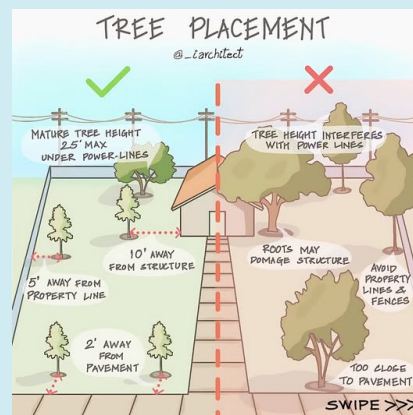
TREE PLACEMENT
@_i.architect

MATURE TREE HEIGHT 25' MAX UNDER POWER-LINES

10' AWAY FROM STRUCTURE

5' AWAY FROM PROPERTY LINE

2' AWAY FROM PAVEMENT

TREE HEIGHT INTERFERES WITH POWER LINES

ROOTS MAY DAMAGE STRUCTURE

AVOID PROPERTY LINES & FENCES

TOO CLOSE TO PAVEMENT

SWIPE >>>